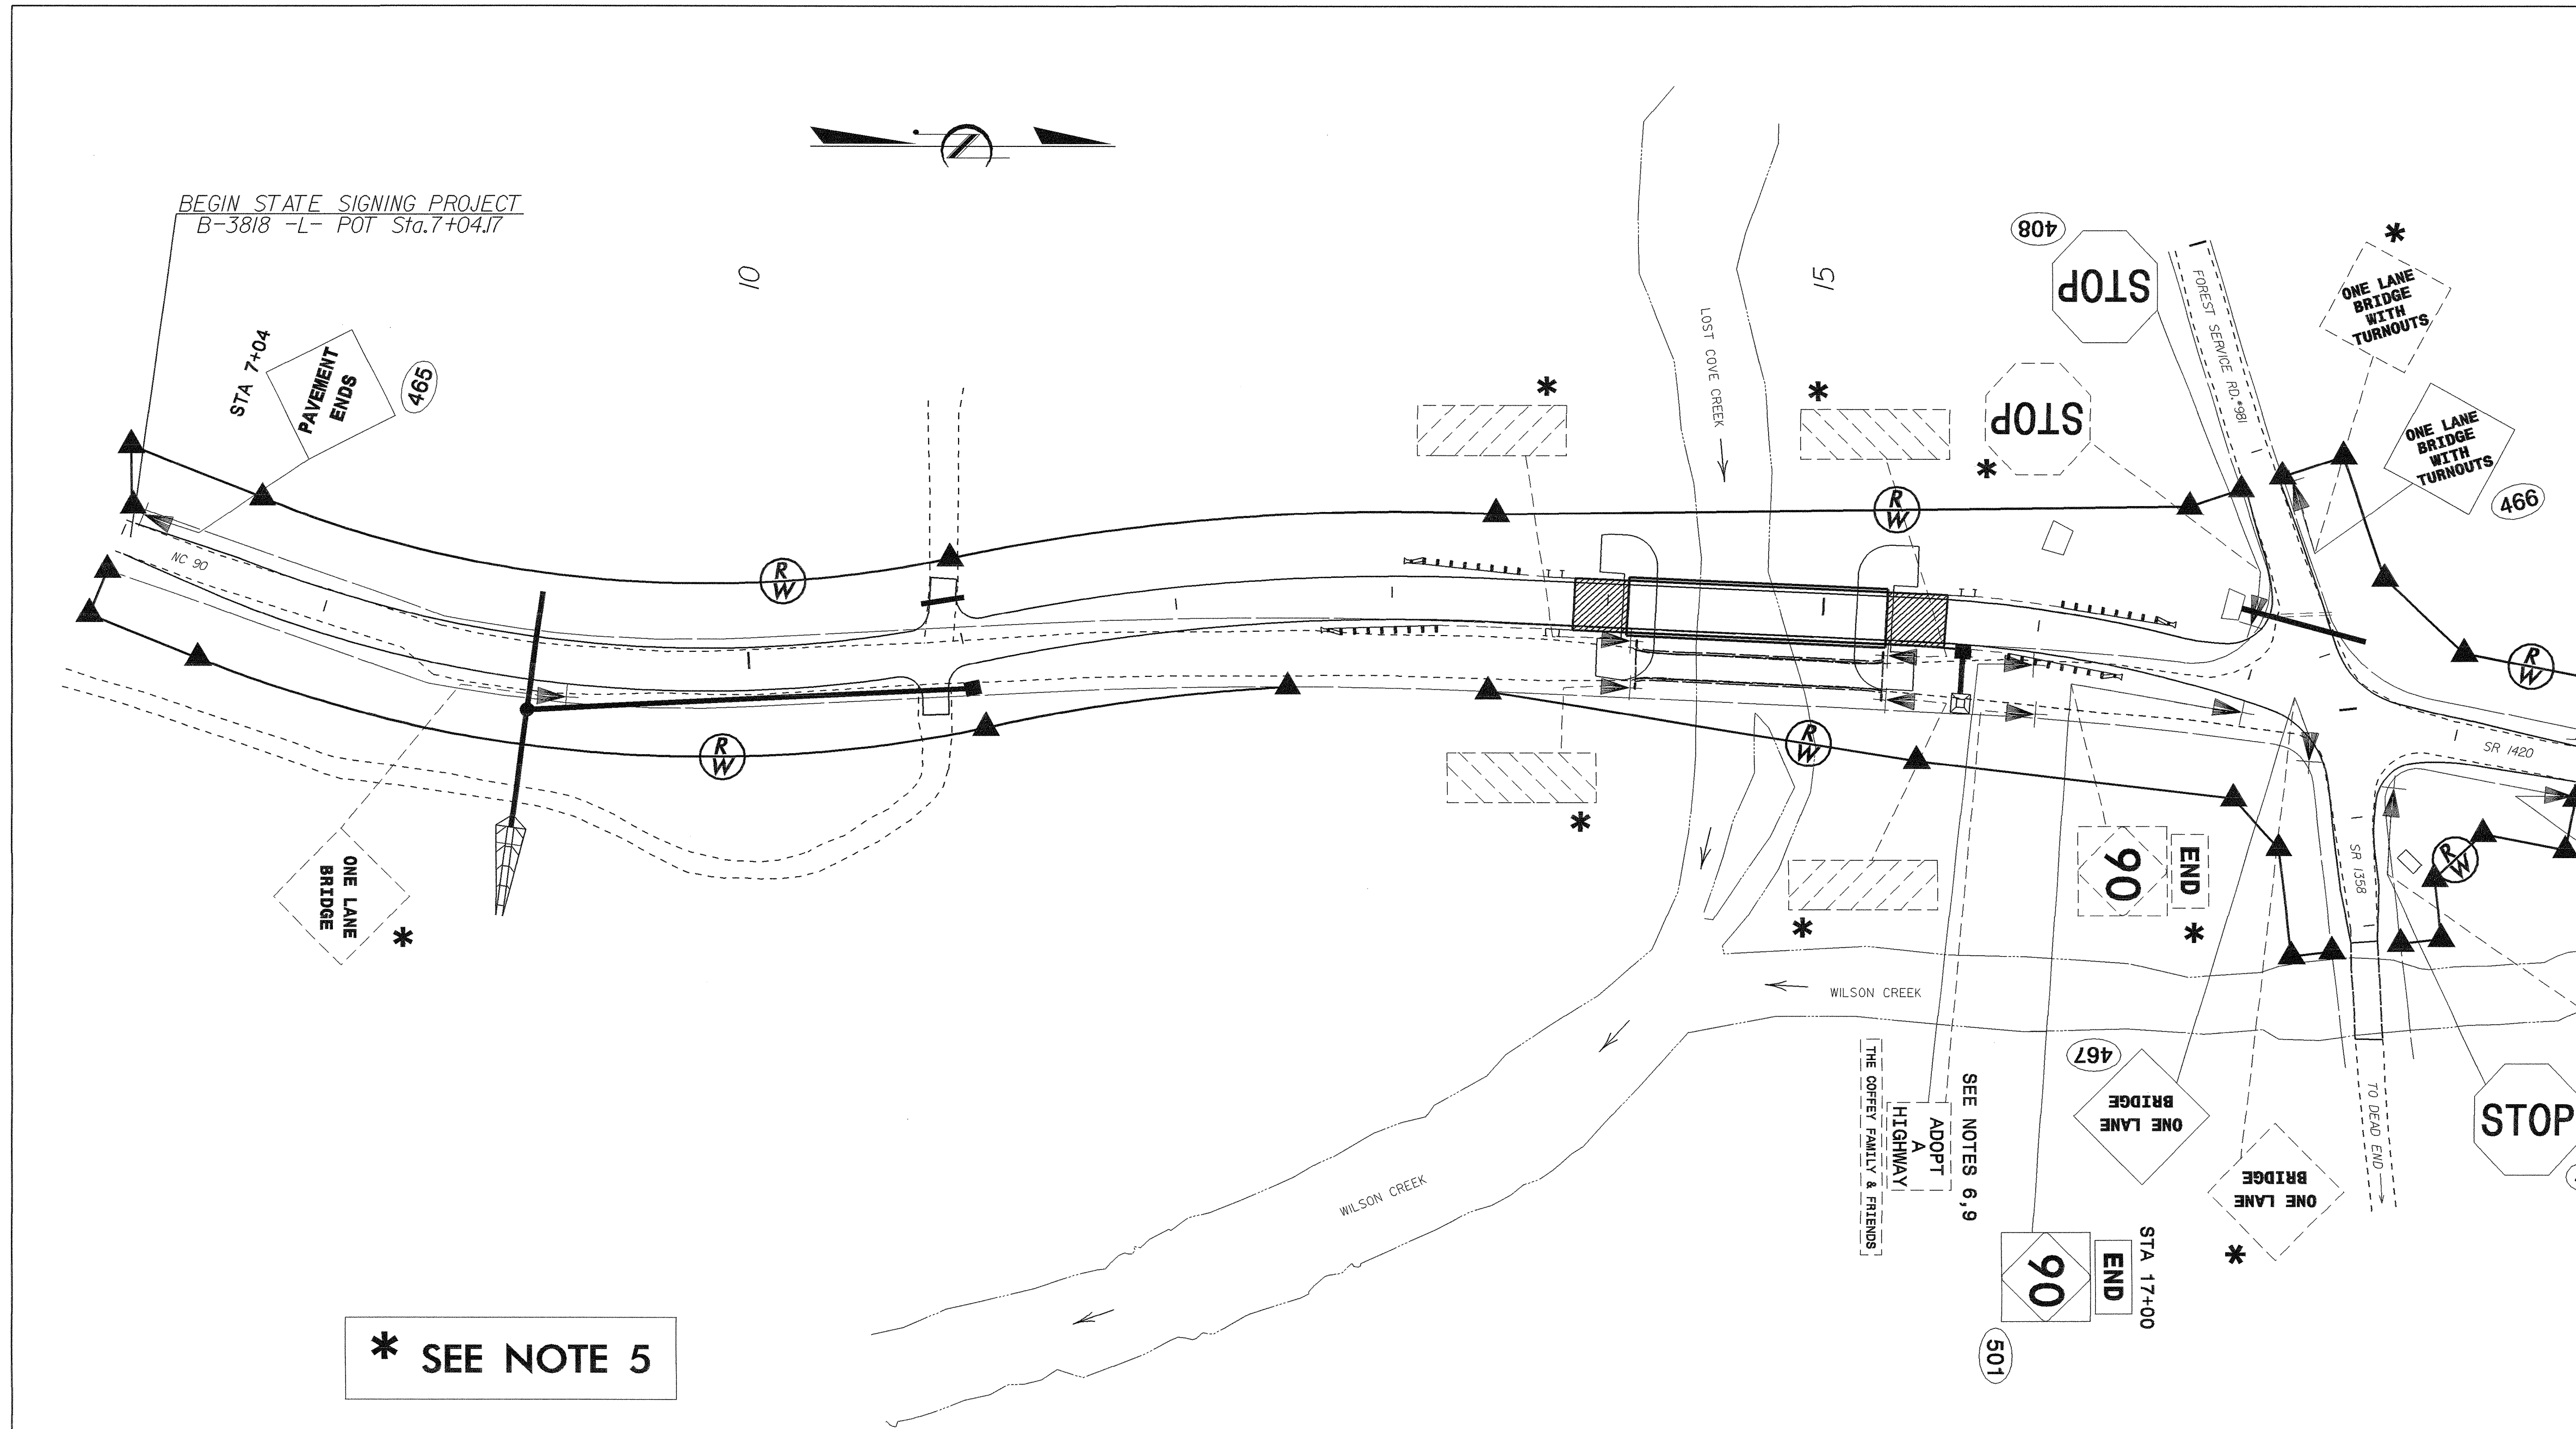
BEGIN STATE SIGNING PROJECT
B-3818 -L- POT Sta.7+04.17

10

15

STA 7+04

PAVEMENT ENDS

465

*

ONE LANE BRIDGE

NC 90

R/W

R/W

R/W

R/W

R/W

R/W

LOST COVE CREEK

*

*

*

*

408

STOP

STOP

*

FOREST SERVICE RD.#981

*

ONE LANE BRIDGE WITH TURNOUTS

ONE LANE BRIDGE WITH TURNOUTS

466

SR 1420

SR 1358

90

END

*

WILSON CREEK

WILSON CREEK

467

ONE LANE BRIDGE

ONE LANE BRIDGE

*

TO DEAD END

STOP

SEE NOTES 6,9

ADOPT A HIGHWAY

THE COFFEY FAMILY & FRIENDS

90

END

STA 17+00

501

* SEE NOTE 5